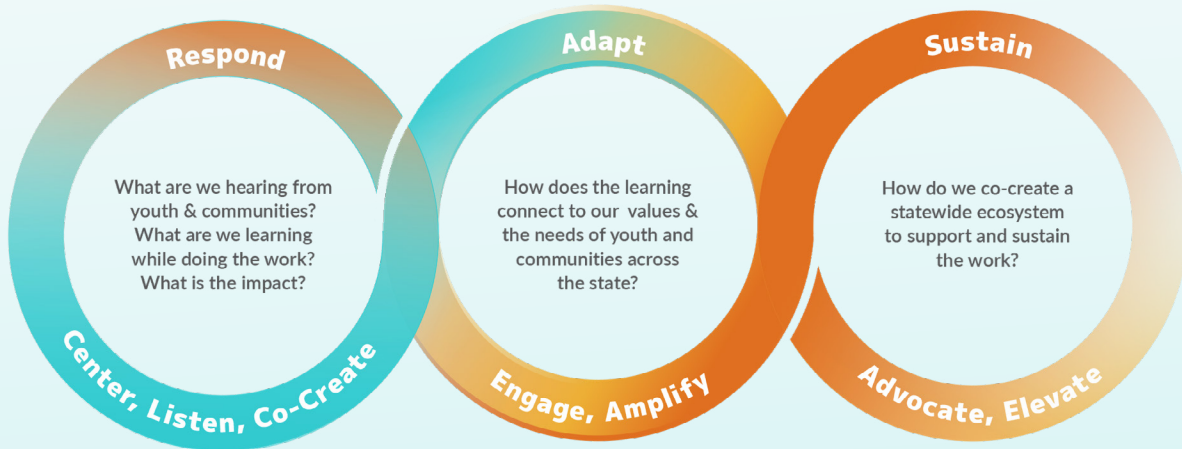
Respond

What are we hearing from youth & communities? What are we learning while doing the work? What is the impact?

Center, Listen, Co-Create

Adapt

How does the learning connect to our values & the needs of youth and communities across the state?

Engage, Amplify

Sustain

How do we co-create a statewide ecosystem to support and sustain the work?

Advocate, Elevate